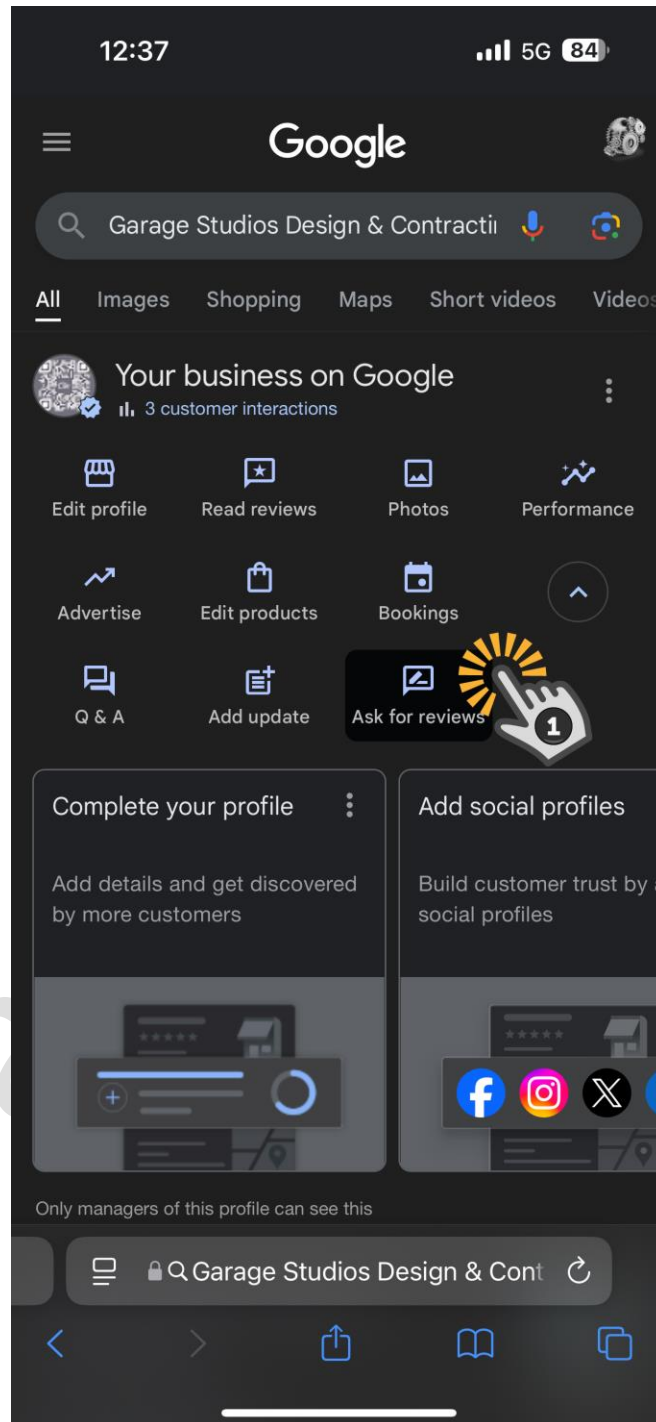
12:37

5G 84

Google

Garage Studios Design & Contracti

All Images Shopping Maps Short videos Videos

Your business on Google

3 customer interactions

Edit profile Read reviews Photos Performance

Advertise Edit products Bookings

Q & A Add update Ask for reviews

1

Complete your profile

Add details and get discovered by more customers

Add social profiles

Build customer trust by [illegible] social profiles

Only managers of this profile can see this

Garage Studios Design & Cont